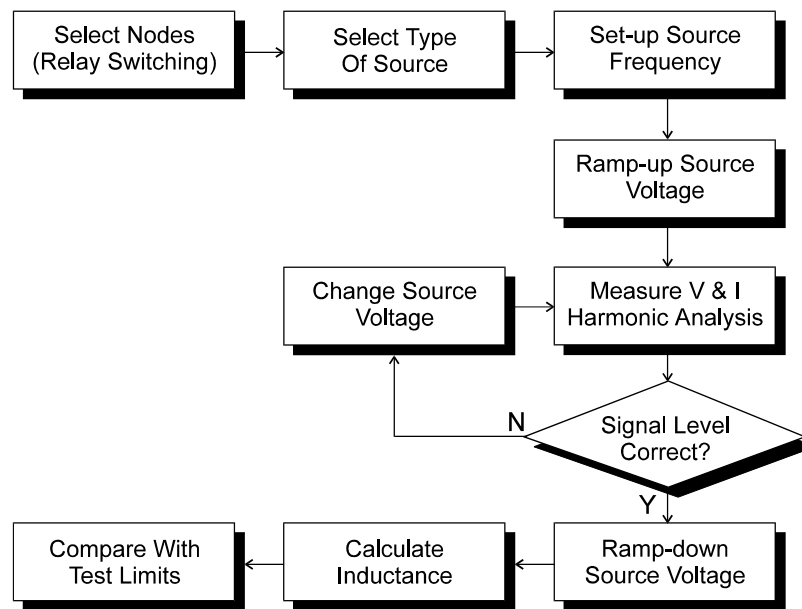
Select Nodes (Relay Switching)

Select Type Of Source

Set-up Source Frequency

Ramp-up Source Voltage

Change Source Voltage

Measure V & I Harmonic Analysis

N

Signal Level Correct?

Y

Compare With Test Limits

Calculate Inductance

Ramp-down Source Voltage